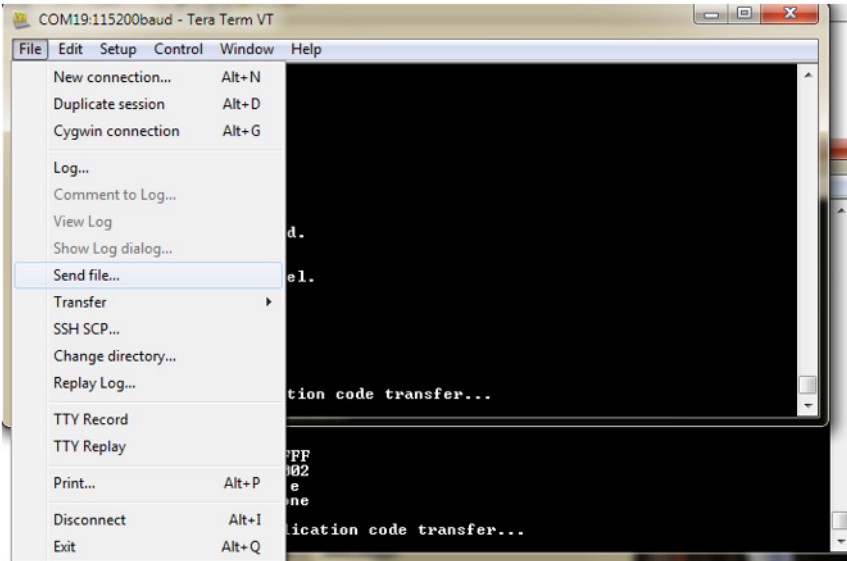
COM19:115200baud - Tera Term VT

File Edit Setup Control Window Help

New connection... Alt+N
Duplicate session Alt+D
Cygwin connection Alt+G

Log...
Comment to Log...
View Log
Show Log dialog...
Send file...
Transfer
SSH SCP...
Change directory...
Replay Log...

TTY Record
TTY Replay

Print... Alt+P

Disconnect Alt+I
Exit Alt+Q

d.

el.

tion code transfer...

FFF
002
e
ne

ication code transfer...